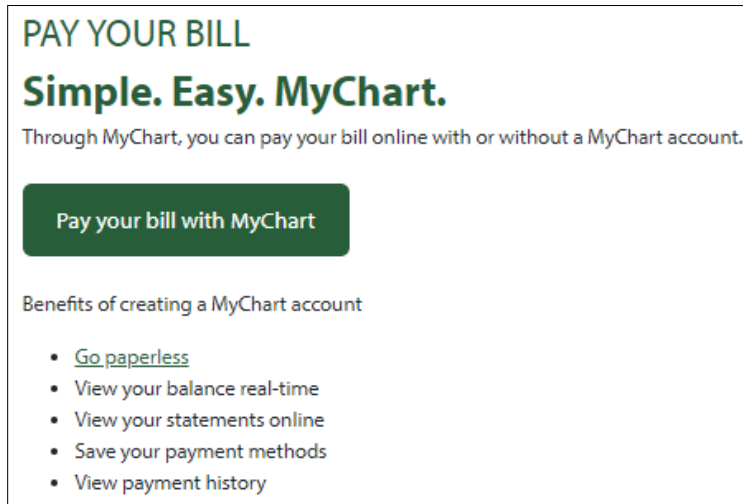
PAY YOUR BILL

Simple. Easy. MyChart.

Through MyChart, you can pay your bill online with or without a MyChart account.

Pay your bill with MyChart

Benefits of creating a MyChart account

- Go paperless
- View your balance real-time
- View your statements online
- Save your payment methods
- View payment history